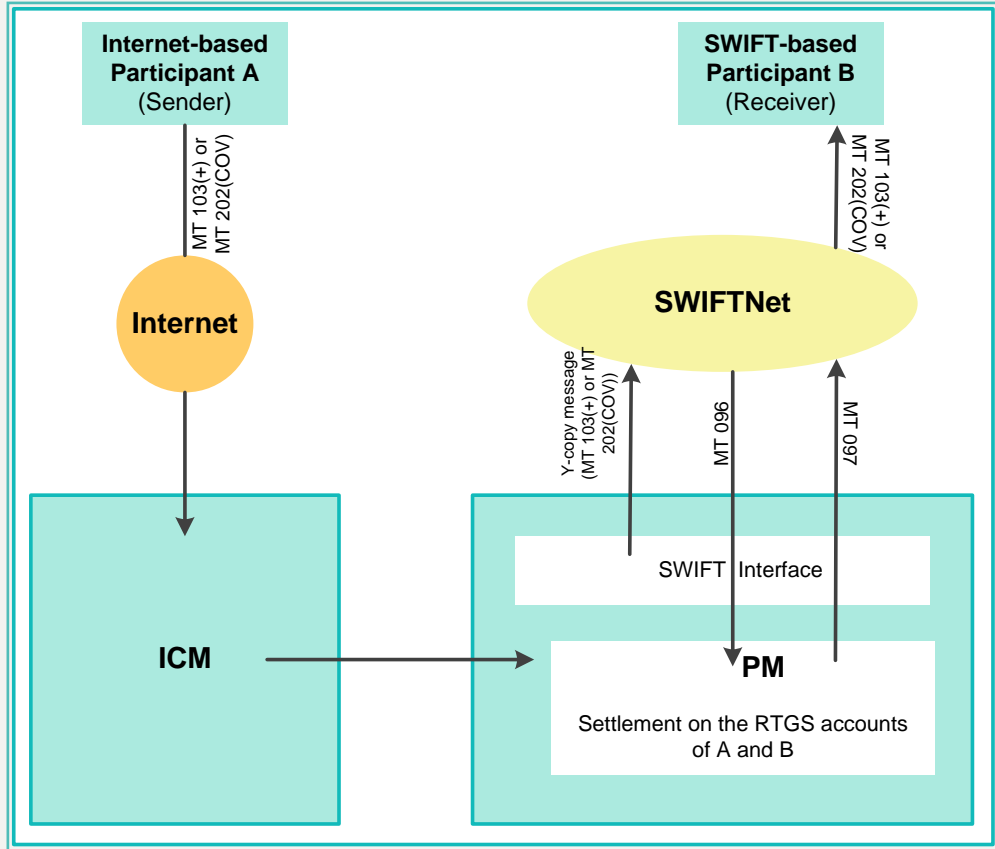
Internet-based Participant A
(Sender)

MT 103(+) or MT 202(COV)

Internet

SWIFT-based Participant B
(Receiver)

MT 103(+) or MT 202(COV)

SWIFTNet

Y-copy message (MT 103(+) or MT 202(COV))

MT 096

MT 097

SWIFT Interface

ICM

PM

Settlement on the RTGS accounts of A and B